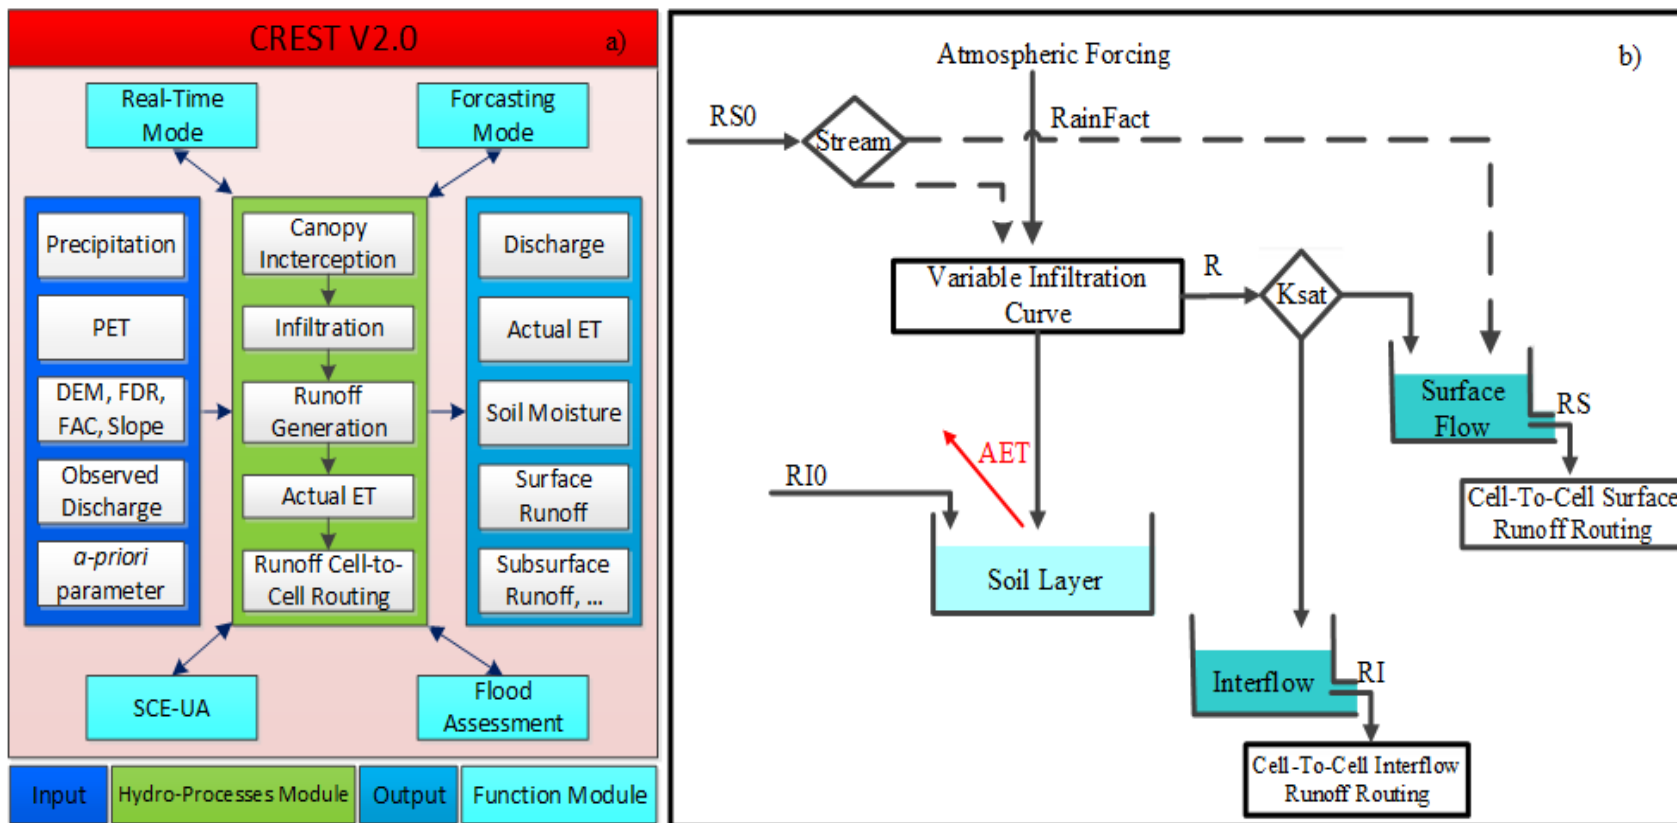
CREST V2.0

a)

Real-Time Mode

Forcasting Mode

Precipitation

PET

DEM, FDR, FAC, Slope

Observed Discharge

*a-priori* parameter

Canopy Incterception

Infiltration

Runoff Generation

Actual ET

Runoff Cell-to-Cell Routing

Discharge

Actual ET

Soil Moisture

Surface Runoff

Subsurface Runoff, ...

SCE-UA

Flood Assessment

Input

Hydro-Processes Module

Output

Function Module

Atmospheric Forcing

b)

RS0

Stream

RainFact

Variable Infiltration Curve

R

Ksat

Surface Flow

RS

AET

RI0

Soil Layer

Cell-To-Cell Surface Runoff Routing

Interflow

RI

Cell-To-Cell Interflow Runoff Routing